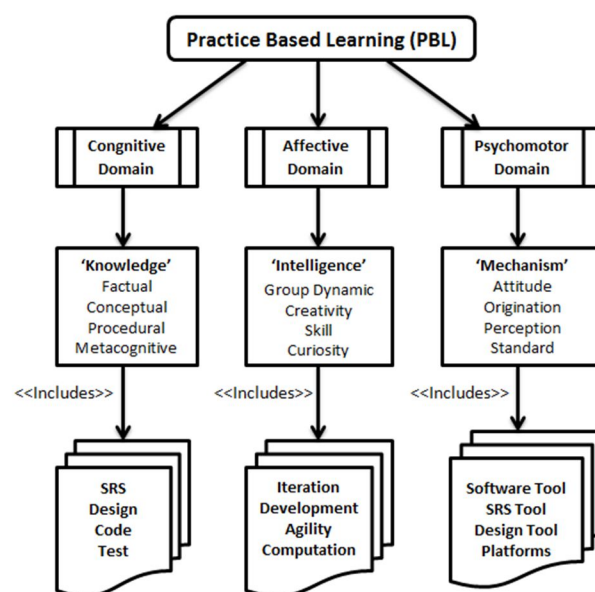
Practice Based Learning (PBL)

Congnitive Domain

Affective Domain

Psychomotor Domain

'Knowledge'
Factual
Conceptual
Procedural
Metacognitive

'Intelligence'
Group Dynamic
Creativity
Skill
Curiosity

'Mechanism'
Attitude
Origination
Perception
Standard

<<Includes>>

<<Includes>>

<<Includes>>

SRS
Design
Code
Test

Iteration
Development
Agility
Computation

Software Tool
SRS Tool
Design Tool
Platforms